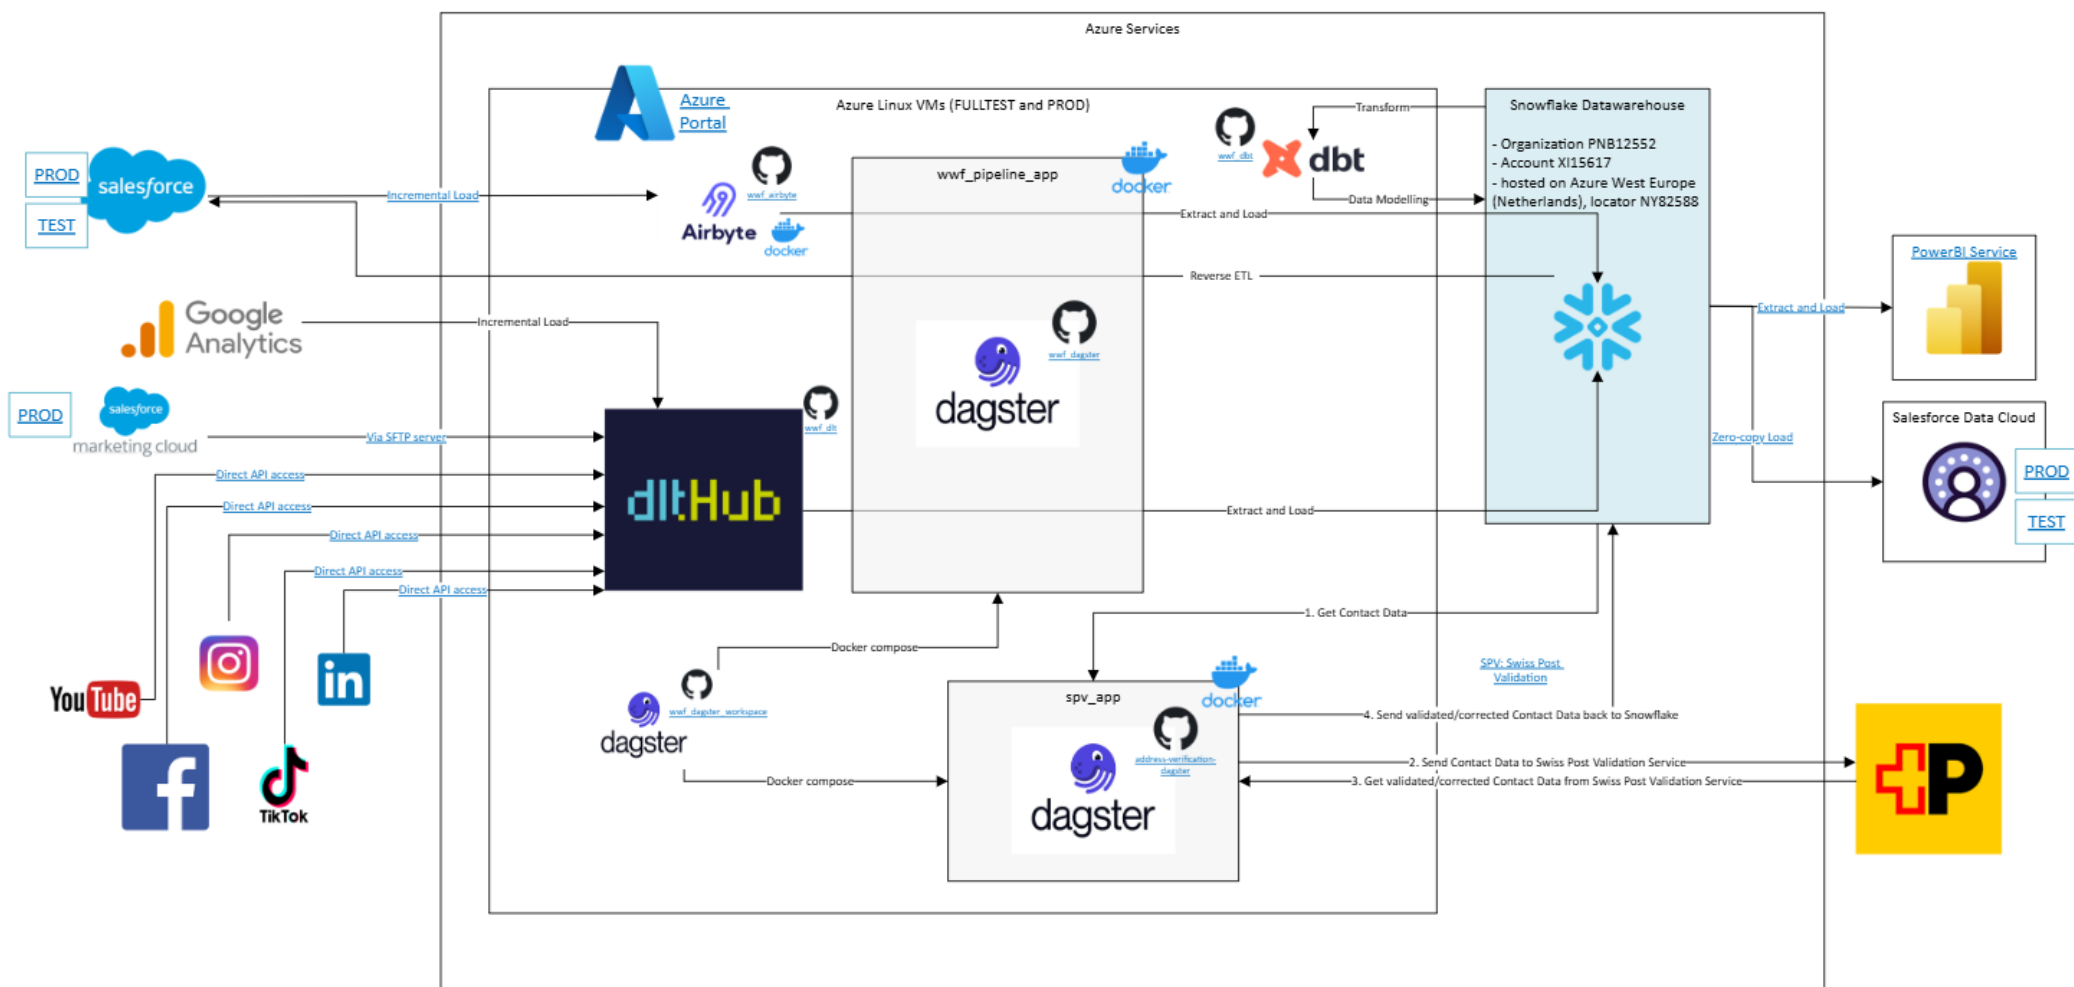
Azure Services

Azure Portal

Azure Linux VMs (FULLTEST and PROD)

Snowflake Datawarehouse

- Organization PNB12552
- Account XI15617
- hosted on Azure West Europe (Netherlands), locator NY82588

Transform

wwf_dbt

dbt

Data Modelling

PROD

TEST

salesforce

Incremental Load

wwf_airbyte

Airbyte

docker

wwf_pipeline_app

docker

Extract and Load

Reverse ETL

Google Analytics

Incremental Load

wwf_dagster

dagster

PROD

salesforce

marketing cloud

Via SFTP server

wwf_dlt

dltHub

Direct API access

Direct API access

Direct API access

Direct API access

Direct API access

Extract and Load

PowerBI Service

Extract and Load

Salesforce Data Cloud

Zero-copy Load

PROD

TEST

1. Get Contact Data

Docker compose

wwf_dagster_workspace

dagster

SPV: Swiss Post Validation

spv_app

docker

address-verification-dagster

dagster

4. Send validated/corrected Contact Data back to Snowflake

2. Send Contact Data to Swiss Post Validation Service

3. Get validated/corrected Contact Data from Swiss Post Validation Service

Docker compose

YouTube

TikTok